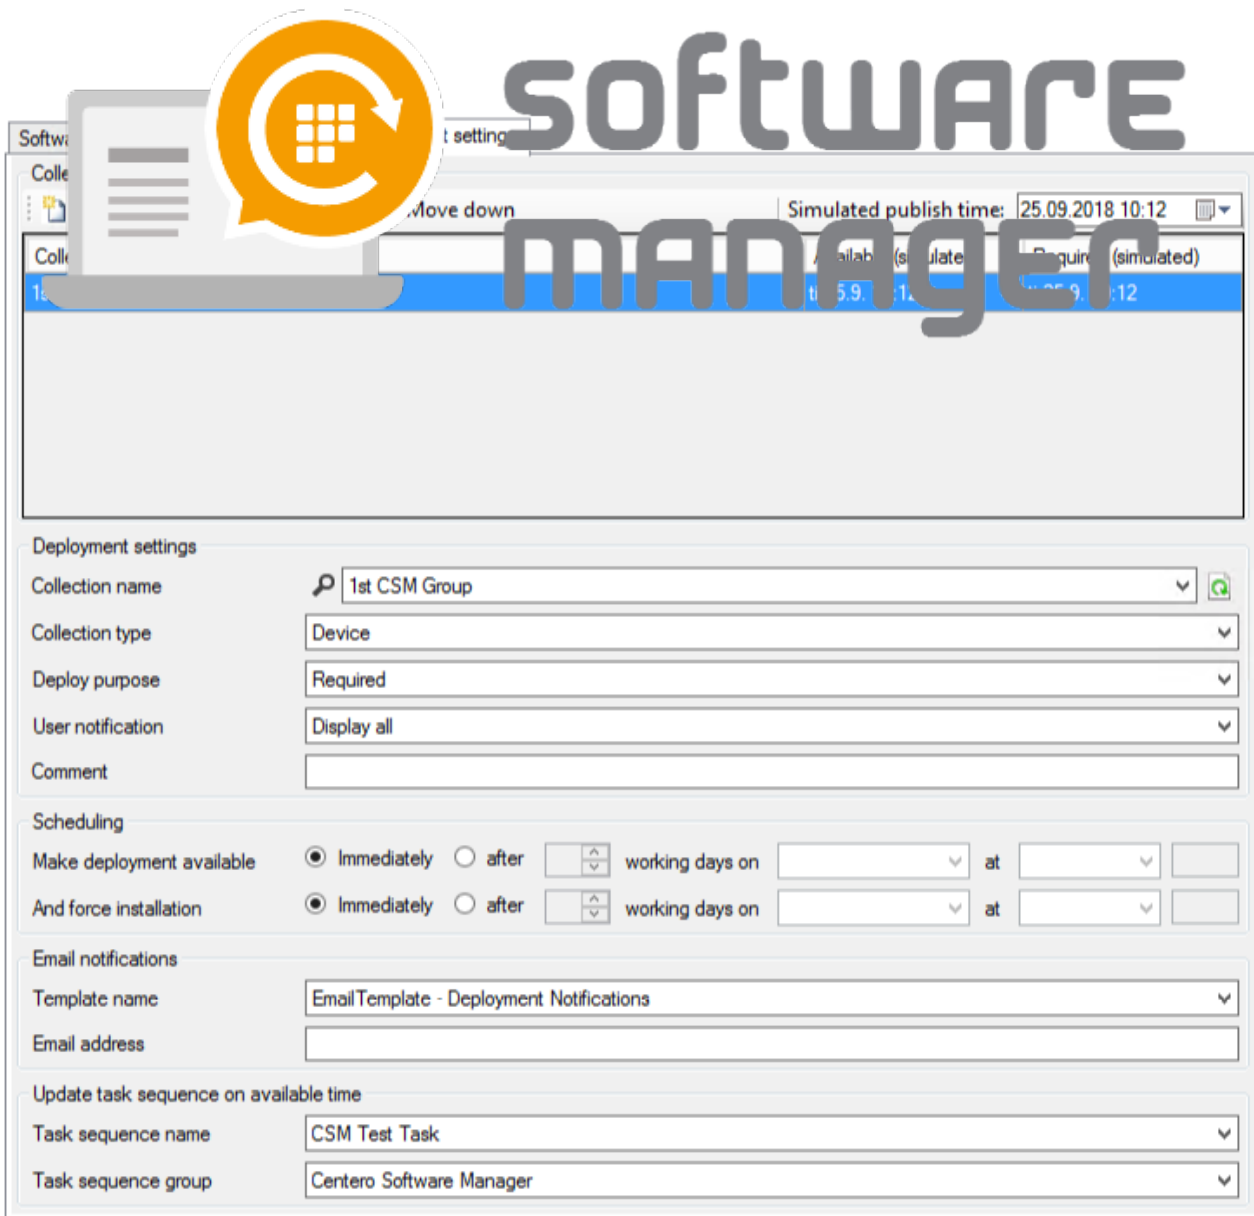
software manager

Softw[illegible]

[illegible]t setting

Colle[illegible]

Move down

Simulated publish time: 25.09.2018 10:12

Coll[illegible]

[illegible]ailab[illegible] (s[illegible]ulate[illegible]

R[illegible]quir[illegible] (sim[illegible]ated)

1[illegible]

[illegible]5.9.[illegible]:1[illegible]

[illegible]9.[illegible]:12

Deployment settings

Collection name
1st CSM Group

Collection type
Device

Deploy purpose
Required

User notification
Display all

Comment

Scheduling

Make deployment available
Immediately after working days on at

And force installation
Immediately after working days on at

Email notifications

Template name
EmailTemplate - Deployment Notifications

Email address

Update task sequence on available time

Task sequence name
CSM Test Task

Task sequence group
Centero Software Manager